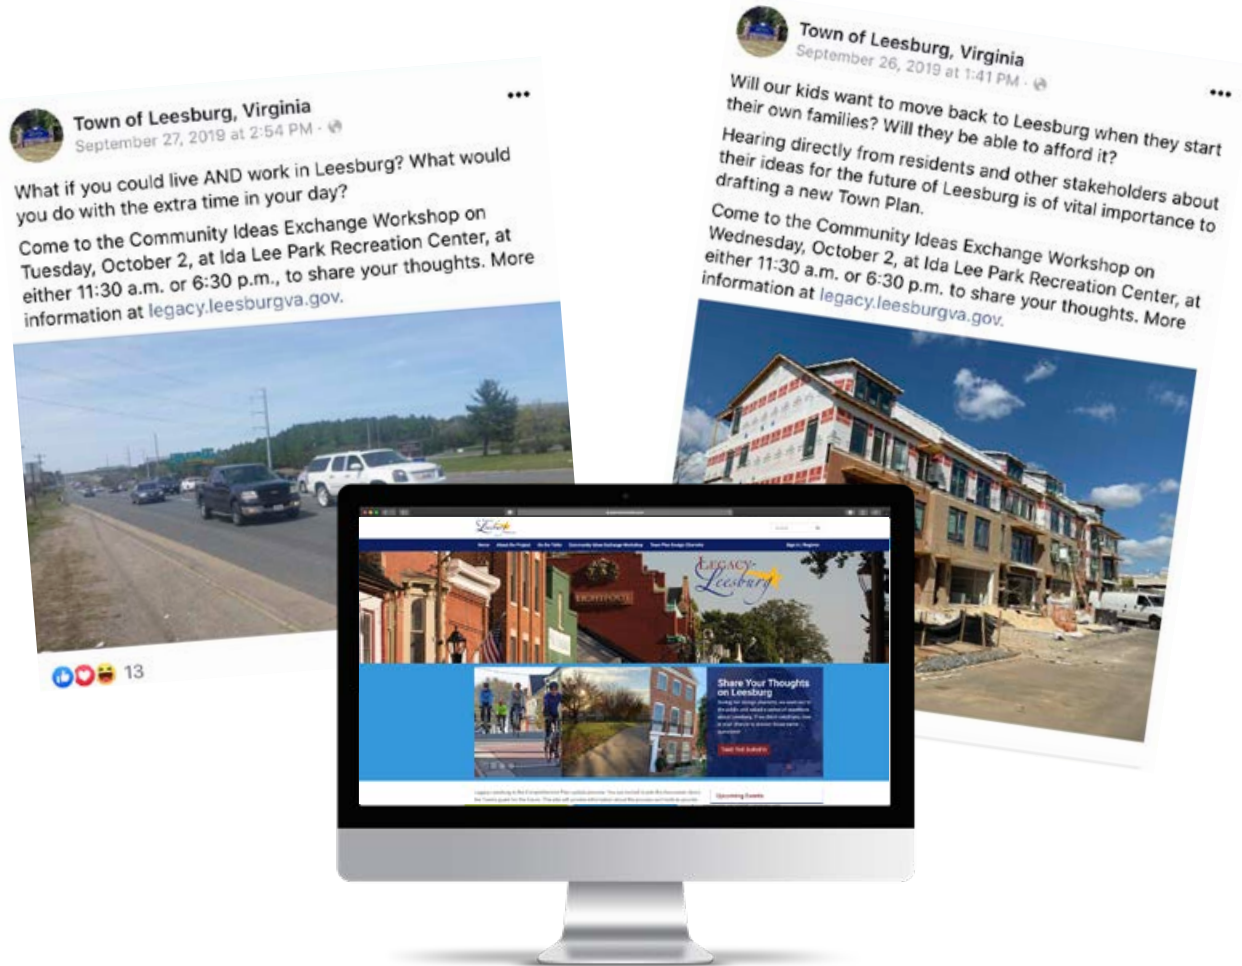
Town of Leesburg, Virginia
September 27, 2019 at 2:54 PM ·

What if you could live AND work in Leesburg? What would you do with the extra time in your day?

Come to the Community Ideas Exchange Workshop on Tuesday, October 2, at Ida Lee Park Recreation Center, at either 11:30 a.m. or 6:30 p.m., to share your thoughts. More information at legacy.leesburgva.gov.

13

Town of Leesburg, Virginia
September 26, 2019 at 1:41 PM ·

Will our kids want to move back to Leesburg when they start their own families? Will they be able to afford it?

Hearing directly from residents and other stakeholders about their ideas for the future of Leesburg is of vital importance to drafting a new Town Plan.

Come to the Community Ideas Exchange Workshop on Wednesday, October 2, at Ida Lee Park Recreation Center, at either 11:30 a.m. or 6:30 p.m. to share your thoughts. More information at legacy.leesburgva.gov.

Legacy Leesburg

Share Your Thoughts on Leesburg

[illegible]

Upcoming Events